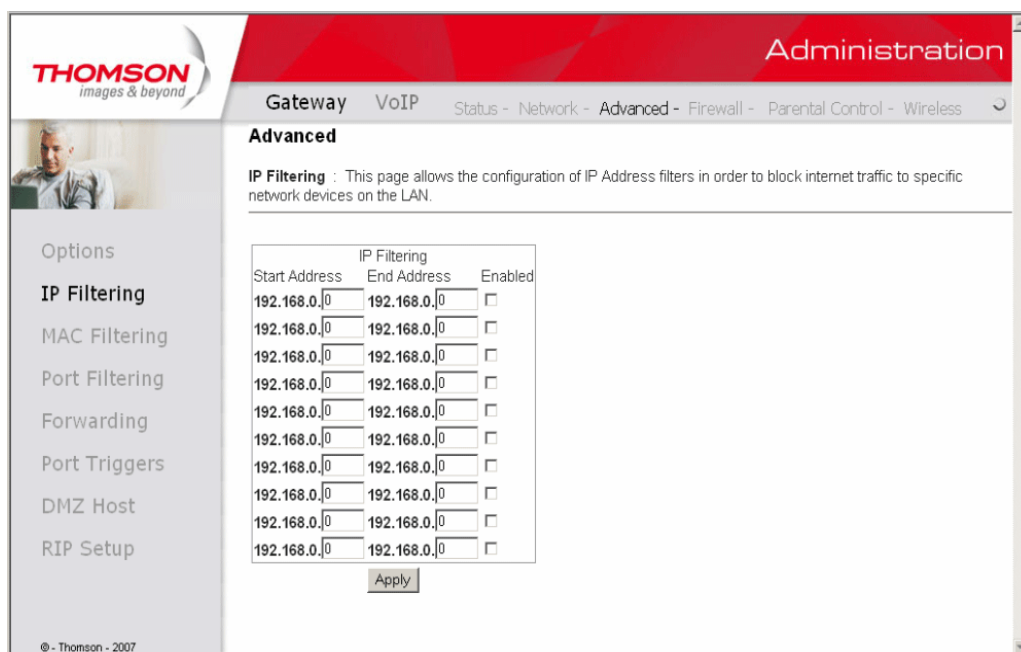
THOMSON
images & beyond

Administration

Gateway VoIP Status - Network - Advanced - Firewall - Parental Control - Wireless

Advanced

**IP Filtering** : This page allows the configuration of IP Address filters in order to block internet traffic to specific network devices on the LAN.

Options
IP Filtering
MAC Filtering
Port Filtering
Forwarding
Port Triggers
DMZ Host
RIP Setup

IP Filtering

| Start Address | End Address | Enabled |
|---|---|---|
| 192.168.0. 0 | 192.168.0. 0 | ☐ |
| 192.168.0. 0 | 192.168.0. 0 | ☐ |
| 192.168.0. 0 | 192.168.0. 0 | ☐ |
| 192.168.0. 0 | 192.168.0. 0 | ☐ |
| 192.168.0. 0 | 192.168.0. 0 | ☐ |
| 192.168.0. 0 | 192.168.0. 0 | ☐ |
| 192.168.0. 0 | 192.168.0. 0 | ☐ |
| 192.168.0. 0 | 192.168.0. 0 | ☐ |
| 192.168.0. 0 | 192.168.0. 0 | ☐ |
| 192.168.0. 0 | 192.168.0. 0 | ☐ |

Apply

© - Thomson - 2007